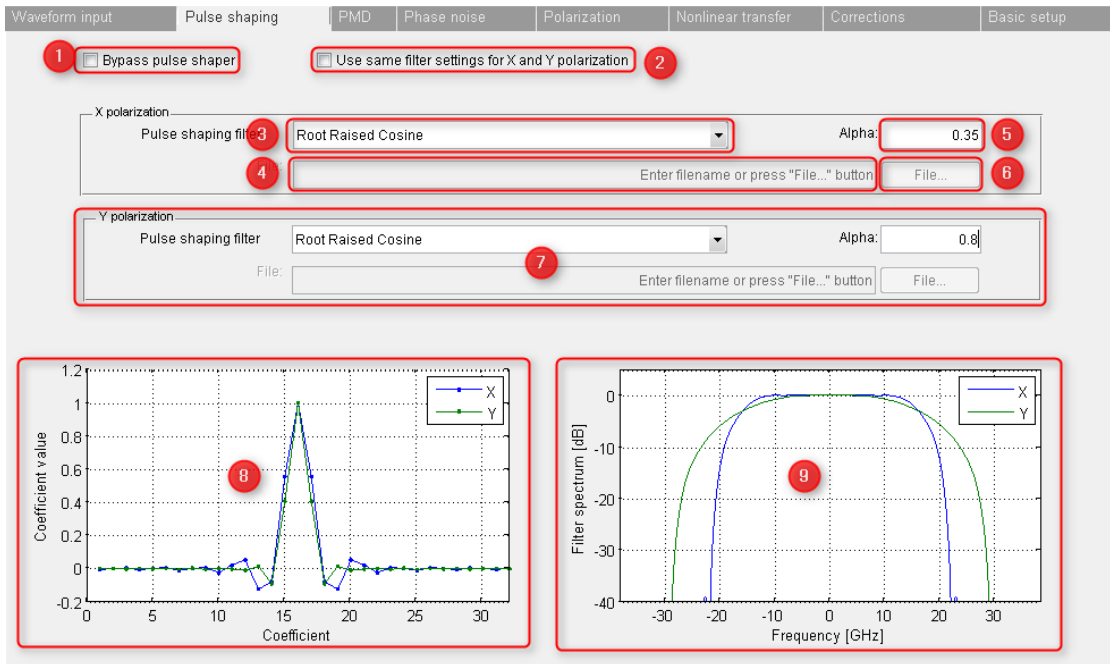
Waveform input | Pulse shaping | PMD | Phase noise | Polarization | Nonlinear transfer | Corrections | Basic setup

1 Bypass pulse shaper

Use same filter settings for X and Y polarization 2

X polarization
Pulse shaping filt 3 Root Raised Cosine
Alpha: 0.35 5
4 Enter filename or press "File..." button File... 6

Y polarization
Pulse shaping filter Root Raised Cosine
Alpha: 0.8
7
File: Enter filename or press "File..." button File...

Coefficient value
1.2
1
0.8
0.6
0.4
0.2
0
-0.2
0 5 10 15 20 25 30
Coefficient
X
Y
8

Filter spectrum [dB]
0
-10
-20
-30
-40
-30 -20 -10 0 10 20 30
Frequency [GHz]
X
Y
9